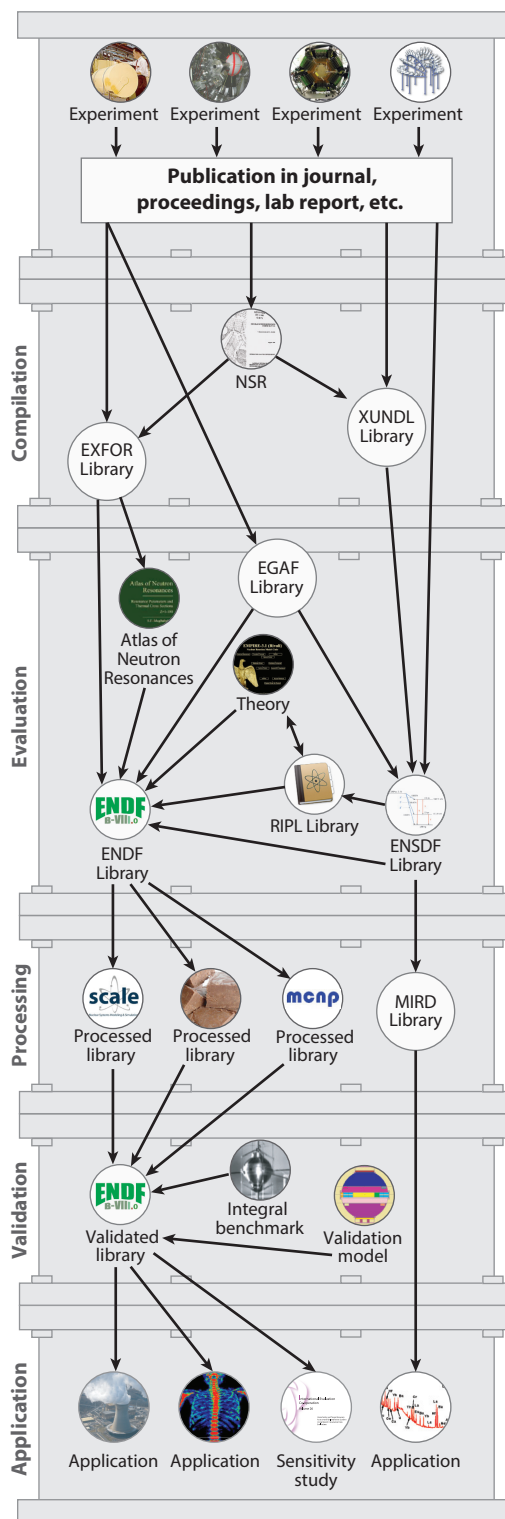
Experiment Experiment Experiment Experiment

Publication in journal, proceedings, lab report, etc.

Compilation

NSR

EXFOR Library

XUNDL Library

Evaluation

EGAF Library

Atlas of Neutron Resonances

Theory

ENDF B-VIII.0

RIPL Library

ENSDF Library

ENDF Library

Processing

scale

mcnp

Processed library

Processed library

Processed library

MIRD Library

Validation

ENDF B-VIII.0

Integral benchmark

Validation model

Validated library

Application

Application

Application

Sensitivity study

Application